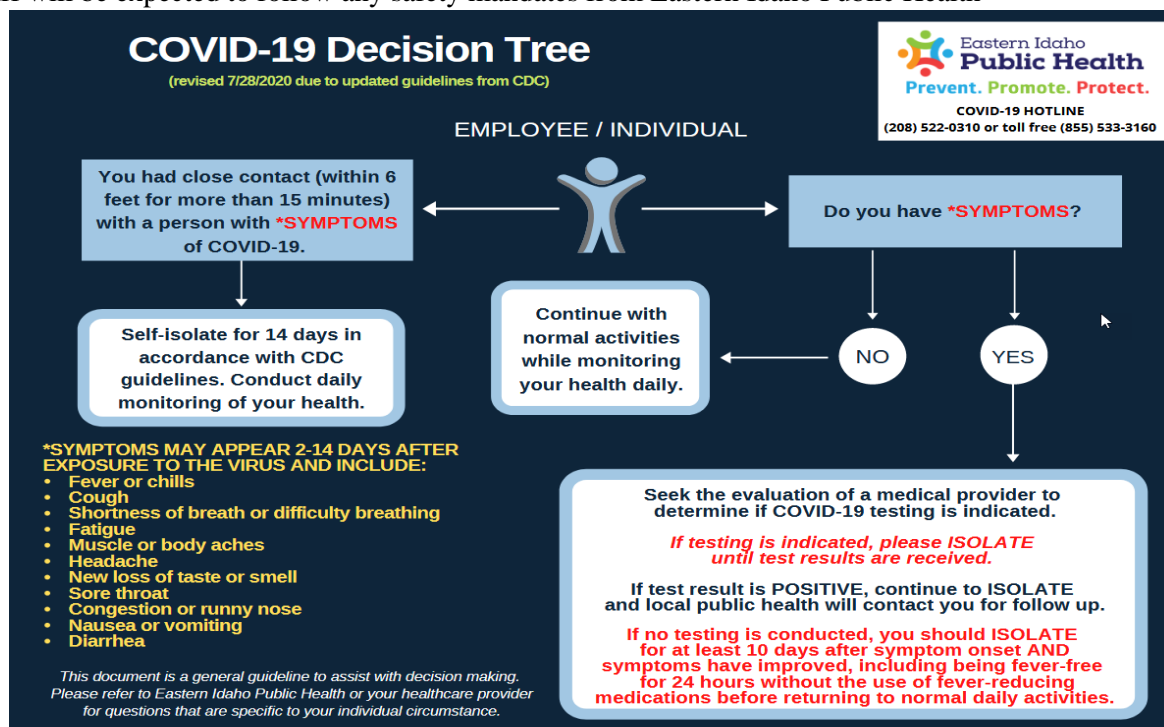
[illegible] will be expected to follow any safety mandates from Eastern Idaho Public Health

COVID-19 Decision Tree

(revised 7/28/2020 due to updated guidelines from CDC)

Eastern Idaho Public Health

Prevent. Promote. Protect.

COVID-19 HOTLINE
(208) 522-0310 or toll free (855) 533-3160

EMPLOYEE / INDIVIDUAL

You had close contact (within 6 feet for more than 15 minutes) with a person with *SYMPTOMS of COVID-19.

Do you have *SYMPTOMS?

Self-isolate for 14 days in accordance with CDC guidelines. Conduct daily monitoring of your health.

Continue with normal activities while monitoring your health daily.

NO

YES

*SYMPTOMS MAY APPEAR 2-14 DAYS AFTER EXPOSURE TO THE VIRUS AND INCLUDE:
- Fever or chills
- Cough
- Shortness of breath or difficulty breathing
- Fatigue
- Muscle or body aches
- Headache
- New loss of taste or smell
- Sore throat
- Congestion or runny nose
- Nausea or vomiting
- Diarrhea

This document is a general guideline to assist with decision making. Please refer to Eastern Idaho Public Health or your healthcare provider for questions that are specific to your individual circumstance.

Seek the evaluation of a medical provider to determine if COVID-19 testing is indicated.

If testing is indicated, please ISOLATE until test results are received.

If test result is POSITIVE, continue to ISOLATE and local public health will contact you for follow up.

If no testing is conducted, you should ISOLATE for at least 10 days after symptom onset AND symptoms have improved, including being fever-free for 24 hours without the use of fever-reducing medications before returning to normal daily activities.